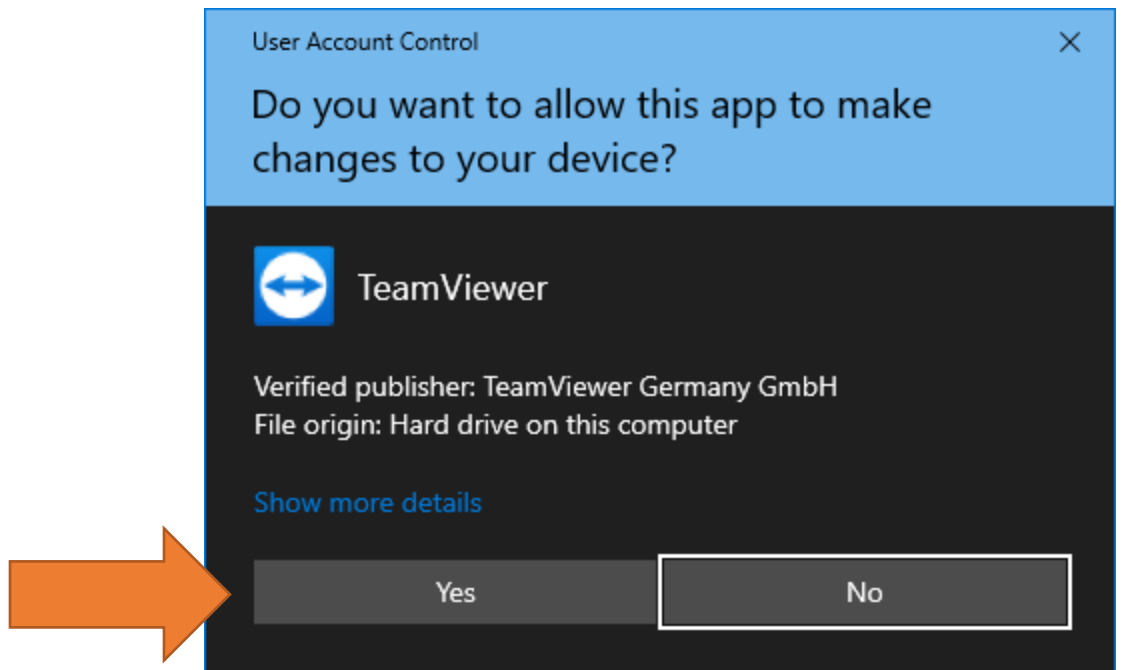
User Account Control

Do you want to allow this app to make changes to your device?

TeamViewer

Verified publisher: TeamViewer Germany GmbH
File origin: Hard drive on this computer

Show more details

Yes

No